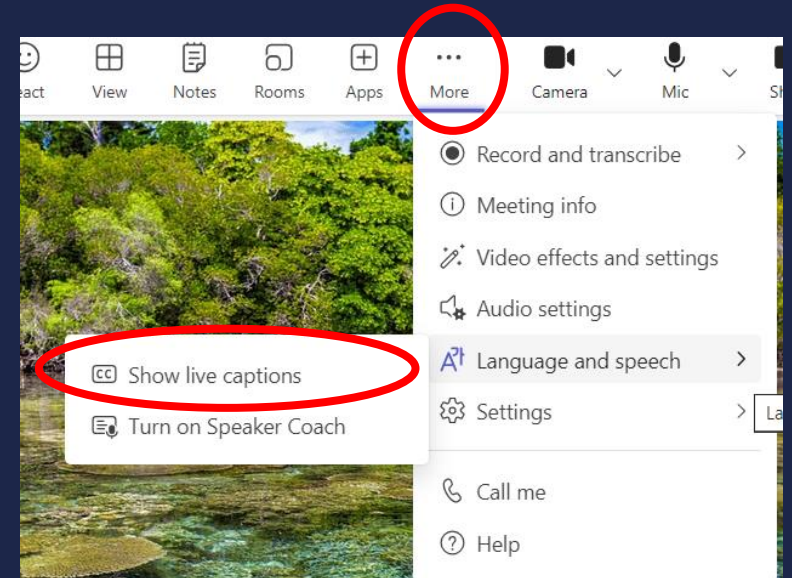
eact View Notes Rooms Apps More Camera Mic Sh

Record and transcribe
Meeting info
Video effects and settings
Audio settings
Language and speech
Settings
Call me
Help

CC Show live captions
Turn on Speaker Coach

La